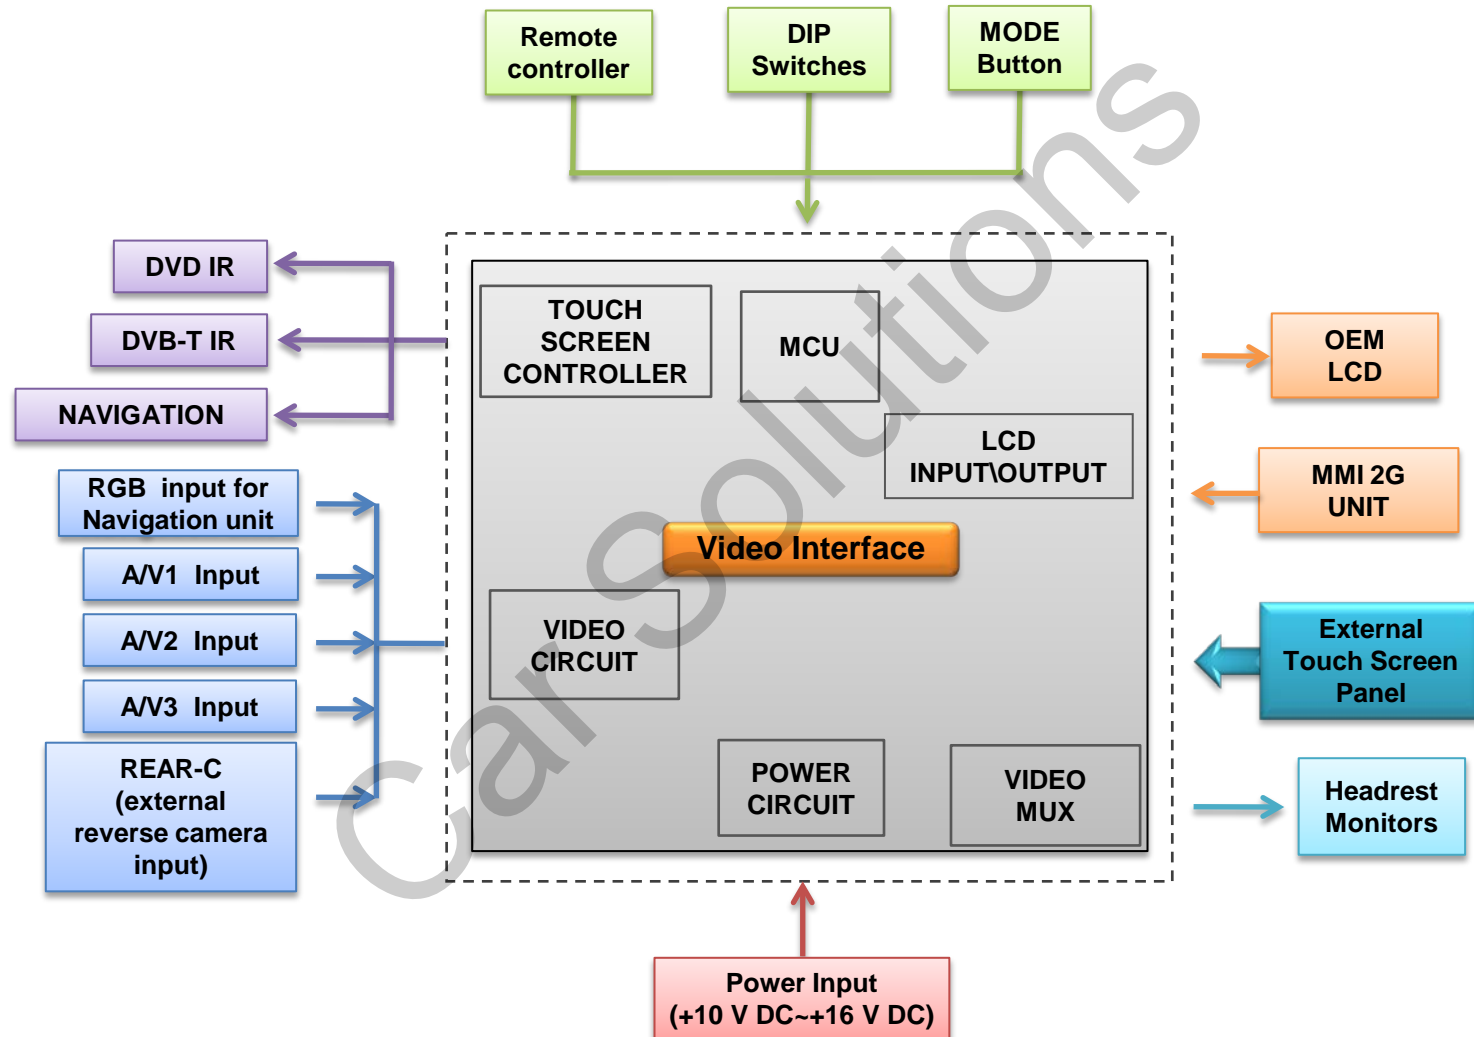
Remote controller

DIP Switches

MODE Button

DVD IR

DVB-T IR

NAVIGATION

TOUCH SCREEN CONTROLLER

MCU

OEM LCD

LCD INPUT\OUTPUT

MMI 2G UNIT

RGB input for Navigation unit

A/V1 Input

A/V2 Input

A/V3 Input

REAR-C (external reverse camera input)

Video Interface

VIDEO CIRCUIT

External Touch Screen Panel

POWER CIRCUIT

VIDEO MUX

Headrest Monitors

Power Input (+10 V DC~+16 V DC)

CarSolutions